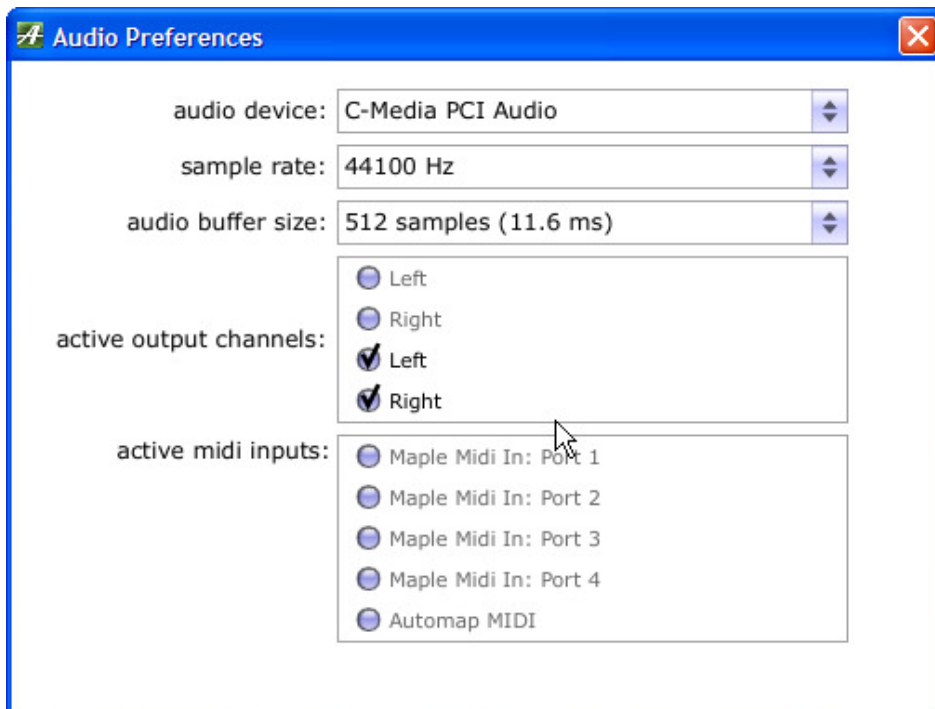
Audio Preferences

audio device: C-Media PCI Audio

sample rate: 44100 Hz

audio buffer size: 512 samples (11.6 ms)

active output channels:
Left
Right
Left
Right

active midi inputs:
Maple Midi In: Port 1
Maple Midi In: Port 2
Maple Midi In: Port 3
Maple Midi In: Port 4
Automap MIDI